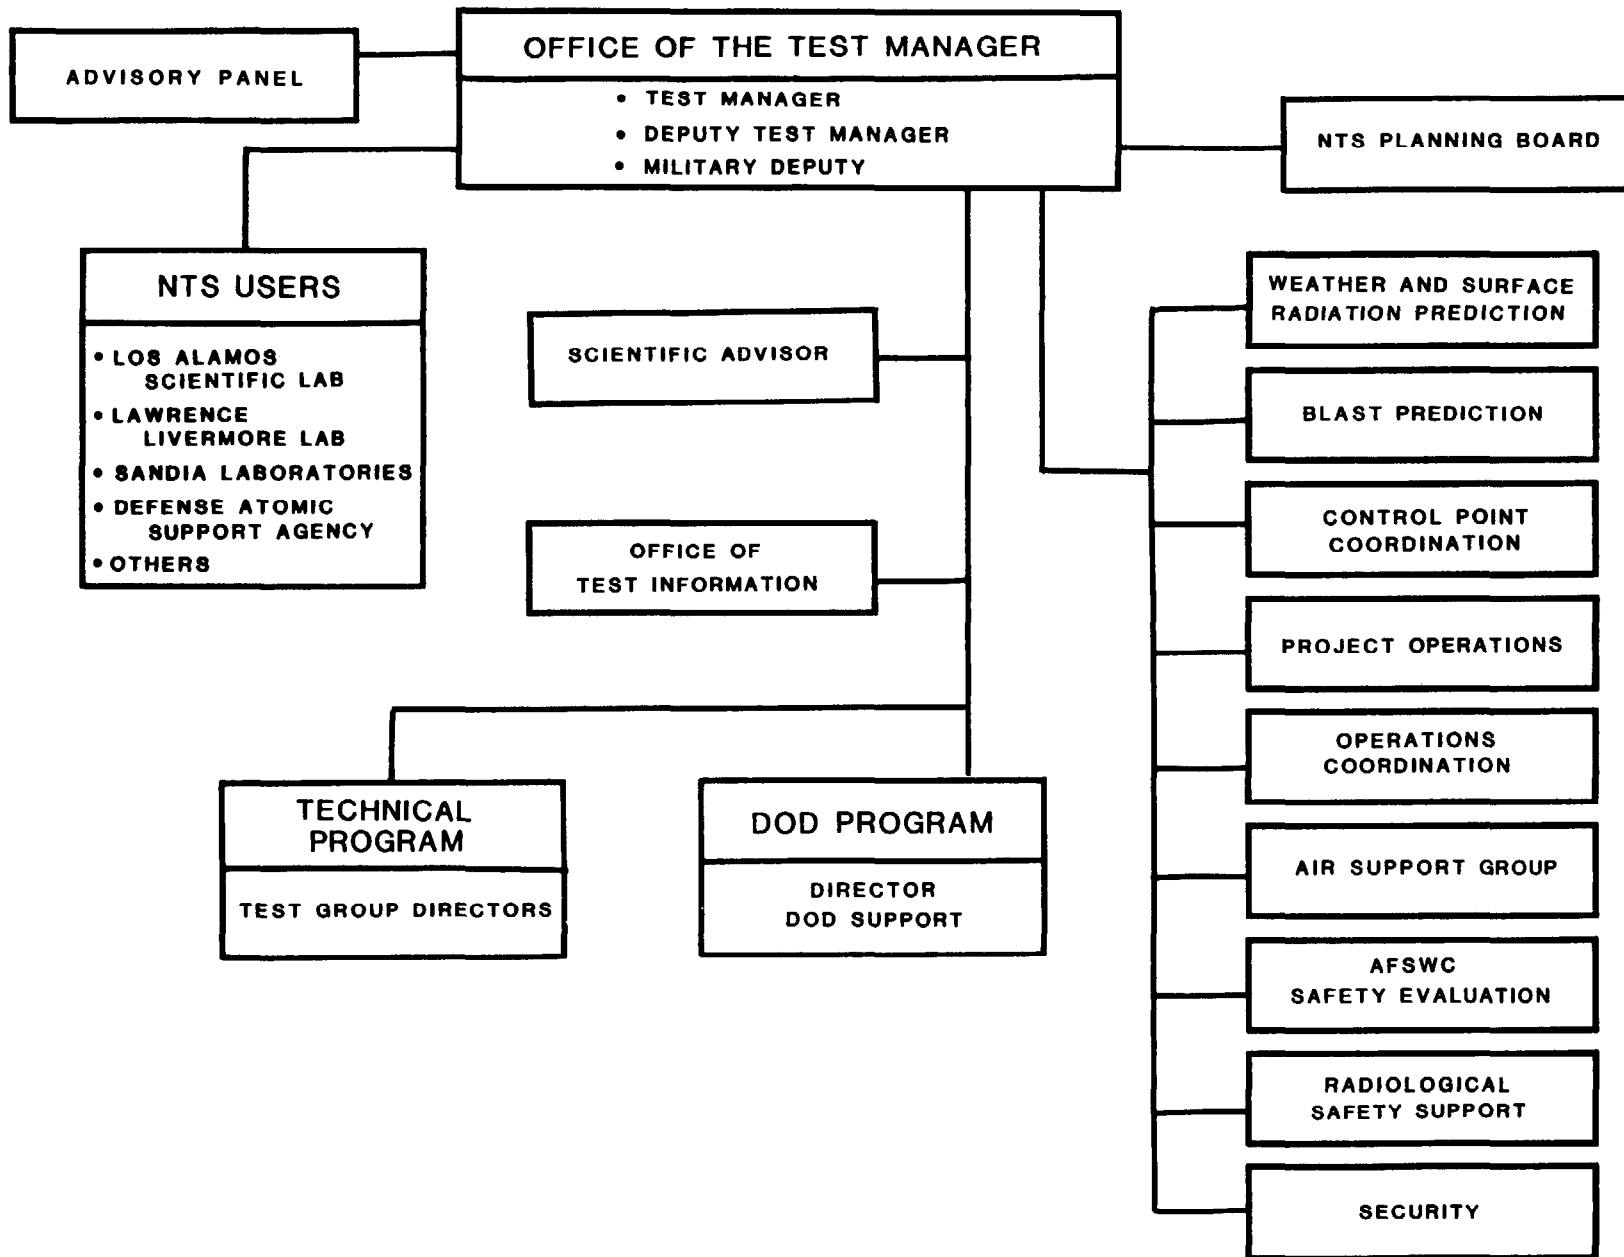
ADVISORY PANEL

OFFICE OF THE TEST MANAGER

• TEST MANAGER
• DEPUTY TEST MANAGER
• MILITARY DEPUTY

NTS PLANNING BOARD

NTS USERS

• LOS ALAMOS SCIENTIFIC LAB
• LAWRENCE LIVERMORE LAB
• SANDIA LABORATORIES
• DEFENSE ATOMIC SUPPORT AGENCY
• OTHERS

SCIENTIFIC ADVISOR

OFFICE OF TEST INFORMATION

TECHNICAL PROGRAM

TEST GROUP DIRECTORS

DOD PROGRAM

DIRECTOR DOD SUPPORT

WEATHER AND SURFACE RADIATION PREDICTION

BLAST PREDICTION

CONTROL POINT COORDINATION

PROJECT OPERATIONS

OPERATIONS COORDINATION

AIR SUPPORT GROUP

AFSWC SAFETY EVALUATION

RADIOLOGICAL SAFETY SUPPORT

SECURITY